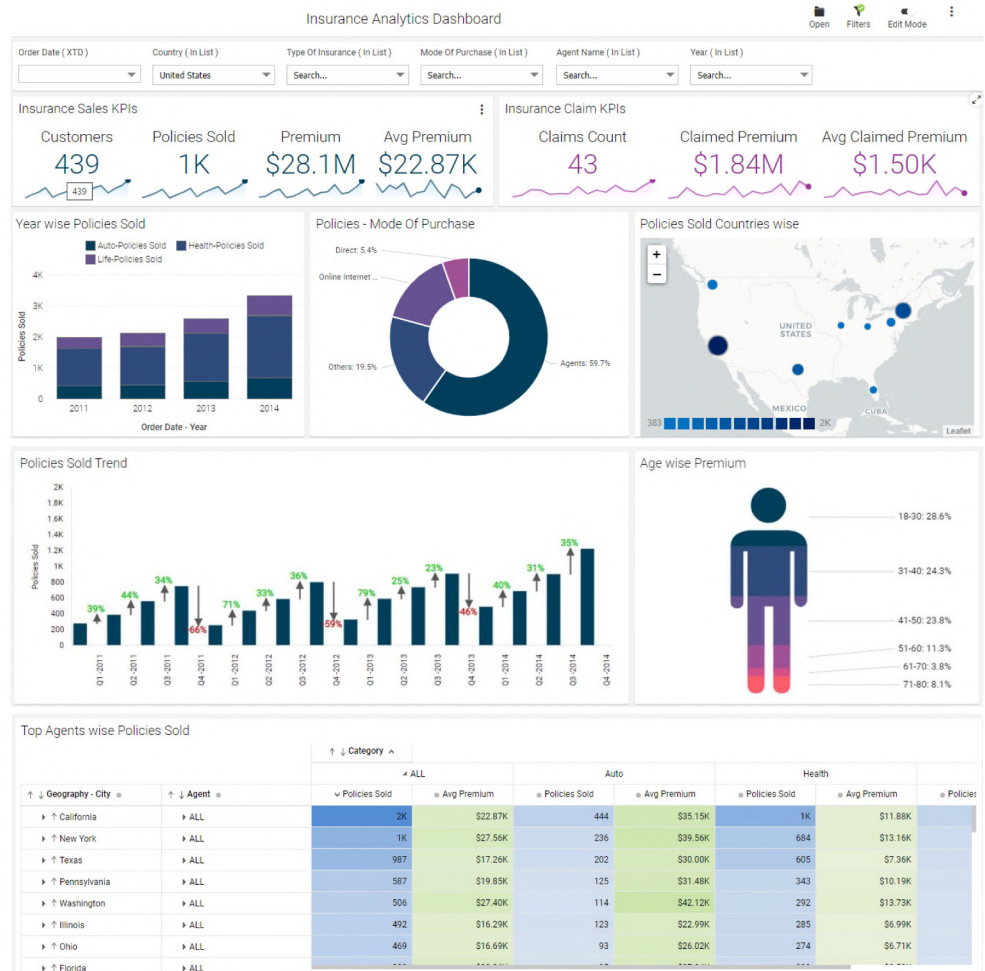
Insurance Analytics Dashboard

Open Filters Edit Mode

Order Date ( XTD ) Country ( In List ) Type Of Insurance ( In List ) Mode Of Purchase ( In List ) Agent Name ( In List ) Year ( In List )

United States Search... Search... Search... Search...

Insurance Sales KPIs

Customers 439 439

Policies Sold 1K

Premium $28.1M

Avg Premium $22.87K

Insurance Claim KPIs

Claims Count 43

Claimed Premium $1.84M

Avg Claimed Premium $1.50K

Year wise Policies Sold

Auto-Policies Sold Health-Policies Sold Life-Policies Sold

4K 3K 2K 1K 0

Policies Sold

2011 2012 2013 2014

Order Date - Year

Policies - Mode Of Purchase

Direct: 5.4%

Online Internet ...

Others: 19.5%

Agents: 59.7%

Policies Sold Countries wise

+
−

UNITED STATES

MEXICO

CUBA

383 2K

Leaflet

Policies Sold Trend

2K 1.8K 1.6K 1.4K 1.2K 1K 800 600 400 200 0

Policies Sold

39% 44% 34% 66% 71% 33% 36% 59% 79% 25% 23% 46% 40% 31% 35%

Q1-2011 Q2-2011 Q3-2011 Q4-2011 Q1-2012 Q2-2012 Q3-2012 Q4-2012 Q1-2013 Q2-2013 Q3-2013 Q4-2013 Q1-2014 Q2-2014 Q3-2014 Q4-2014

Age wise Premium

18-30: 28.6%
31-40: 24.3%
41-50: 23.8%
51-60: 11.3%
61-70: 3.8%
71-80: 8.1%

Top Agents wise Policies Sold

↑ ↓ Category ^

| ↑ ↓ Geography - City | ↑ ↓ Agent | ALL Policies Sold | ALL Avg Premium | Auto Policies Sold | Auto Avg Premium | Health Policies Sold | Health Avg Premium | Policies |
|---|---|---|---|---|---|---|---|---|
| ↑ California | ALL | 2K | $22.87K | 444 | $35.15K | 1K | $11.88K | |
| ↑ New York | ALL | 1K | $27.56K | 236 | $39.56K | 684 | $13.16K | |
| ↑ Texas | ALL | 987 | $17.26K | 202 | $30.00K | 605 | $7.36K | |
| ↑ Pennsylvania | ALL | 587 | $19.85K | 125 | $31.48K | 343 | $10.19K | |
| ↑ Washington | ALL | 506 | $27.40K | 114 | $42.12K | 292 | $13.73K | |
| ↑ Illinois | ALL | 492 | $16.29K | 123 | $22.99K | 285 | $6.99K | |
| ↑ Ohio | ALL | 469 | $16.69K | 93 | $26.02K | 274 | $6.71K | |
| ↑ Florida | ALL | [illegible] | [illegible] | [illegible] | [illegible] | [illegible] | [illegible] | |